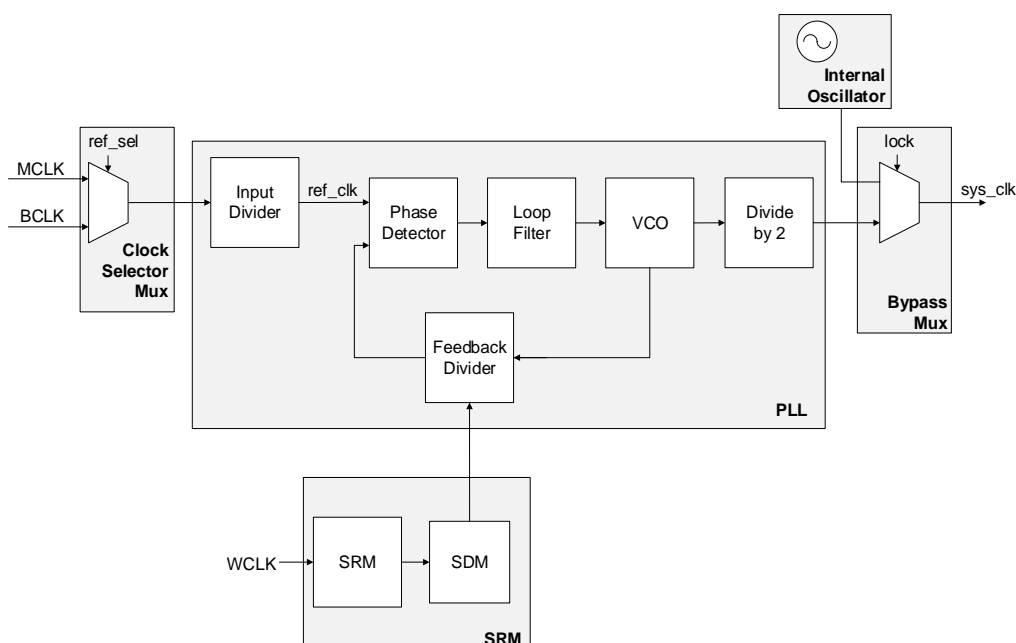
Internal Oscillator

ref_sel

lock

MCLK

BCLK

Input Divider

ref_clk

Phase Detector

Loop Filter

VCO

Divide by 2

sys_clk

Clock Selector Mux

Bypass Mux

Feedback Divider

PLL

WCLK

SRM

SDM

SRM